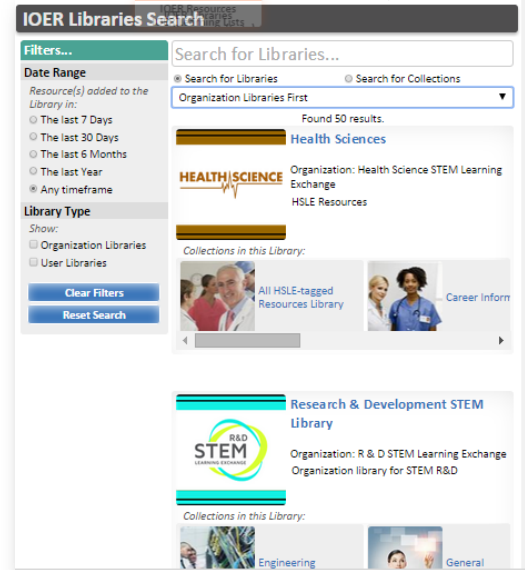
IOER Libraries Search

Filters...

Date Range

Resource(s) added to the Library in:

The last 7 Days

The last 30 Days

The last 6 Months

The last Year

Any timeframe

Library Type

Show:

Organization Libraries

User Libraries

Clear Filters

Reset Search

Search for Libraries...

Search for Libraries

Search for Collections

Organization Libraries First

Found 50 results.

Health Sciences

HEALTH SCIENCE

Organization: Health Science STEM Learning Exchange

HSLE Resources

Collections in this Library:

All HSLE-tagged Resources Library

Career Inform

Research & Development STEM Library

R&D STEM LEARNING EXCHANGE

Organization: R & D STEM Learning Exchange

Organization library for STEM R&D

Collections in this Library:

Engineering

General